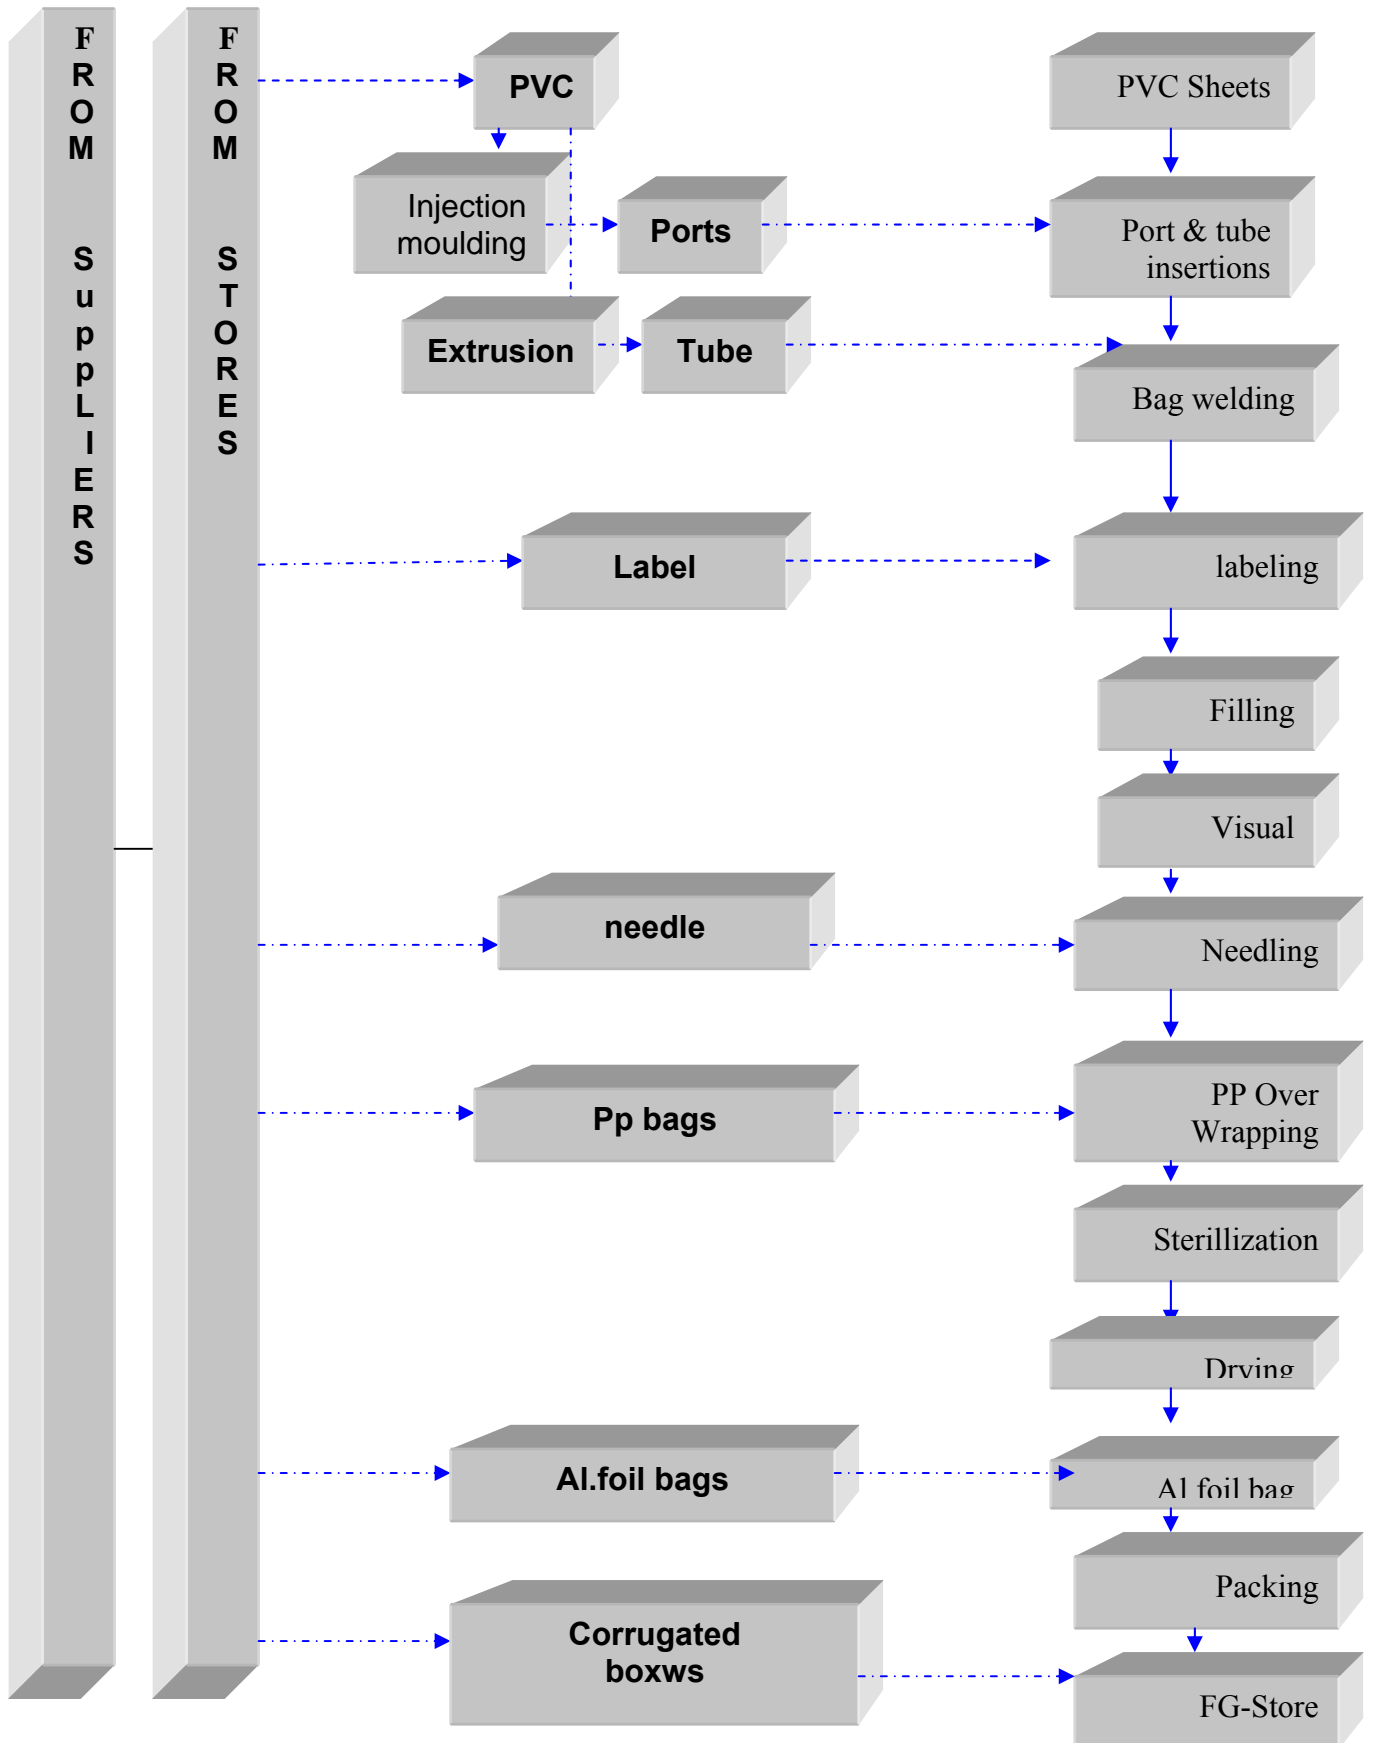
FROM SuppLIERS

FROM STORES

PVC

Injection moulding

Ports

Extrusion

Tube

Label

needle

Pp bags

Al.foil bags

Corrugated boxws

PVC Sheets

Port & tube insertions

Bag welding

labeling

Filling

Visual

Needling

PP Over Wrapping

Sterillization

Drying

Al foil bag

Packing

FG-Store